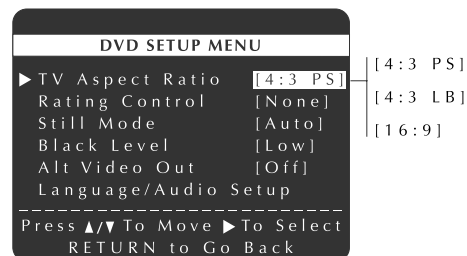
DVD SETUP MENU

▶ TV Aspect Ratio [4:3 PS]
Rating Control [None]
Still Mode [Auto]
Black Level [Low]
Alt Video Out [Off]
Language/Audio Setup

Press ▲/▼ To Move ▶ To Select
RETURN to Go Back

[4:3 PS]
[4:3 LB]
[16:9]